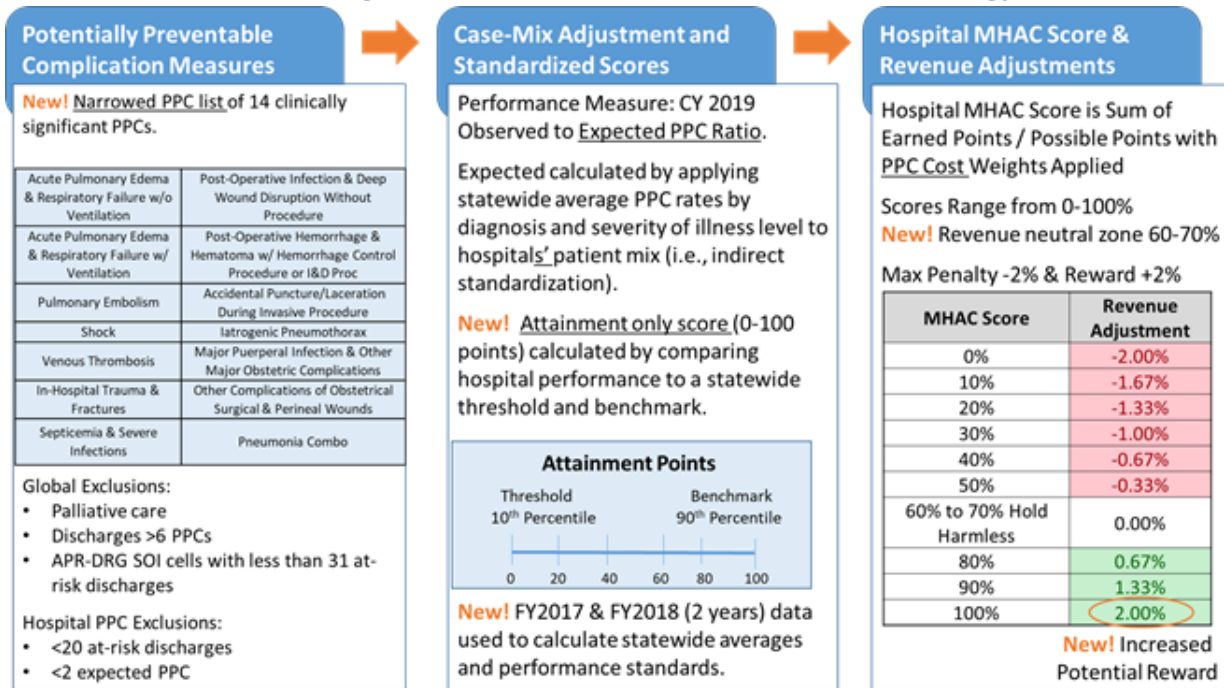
Potentially Preventable Complication Measures

New! Narrowed PPC list of 14 clinically significant PPCs.

| Acute Pulmonary Edema & Respiratory Failure w/o Ventilation | Post-Operative Infection & Deep Wound Disruption Without Procedure |
|---|---|
| Acute Pulmonary Edema & Respiratory Failure w/ Ventilation | Post-Operative Hemorrhage & Hematoma w/ Hemorrhage Control Procedure or I&D Proc |
| Pulmonary Embolism | Accidental Puncture/Laceration During Invasive Procedure |
| Shock | Iatrogenic Pneumothorax |
| Venous Thrombosis | Major Puerperal Infection & Other Major Obstetric Complications |
| In-Hospital Trauma & Fractures | Other Complications of Obstetrical Surgical & Perineal Wounds |
| Septicemia & Severe Infections | Pneumonia Combo |

Global Exclusions:
• Palliative care
• Discharges >6 PPCs
• APR-DRG SOI cells with less than 31 at-risk discharges

Hospital PPC Exclusions:
• <20 at-risk discharges
• <2 expected PPC

Case-Mix Adjustment and Standardized Scores

Performance Measure: CY 2019 Observed to Expected PPC Ratio.

Expected calculated by applying statewide average PPC rates by diagnosis and severity of illness level to hospitals' patient mix (i.e., indirect standardization).

New! Attainment only score (0-100 points) calculated by comparing hospital performance to a statewide threshold and benchmark.

Attainment Points
Threshold $10^{th}$ Percentile
Benchmark $90^{th}$ Percentile
0 20 40 60 80 100

New! FY2017 & FY2018 (2 years) data used to calculate statewide averages and performance standards.

Hospital MHAC Score & Revenue Adjustments

Hospital MHAC Score is Sum of Earned Points / Possible Points with PPC Cost Weights Applied

Scores Range from 0-100%
New! Revenue neutral zone 60-70%

Max Penalty -2% & Reward +2%

| MHAC Score | Revenue Adjustment |
|---|---|
| 0% | -2.00% |
| 10% | -1.67% |
| 20% | -1.33% |
| 30% | -1.00% |
| 40% | -0.67% |
| 50% | -0.33% |
| 60% to 70% Hold Harmless | 0.00% |
| 80% | 0.67% |
| 90% | 1.33% |
| 100% | 2.00% |

New! Increased Potential Reward